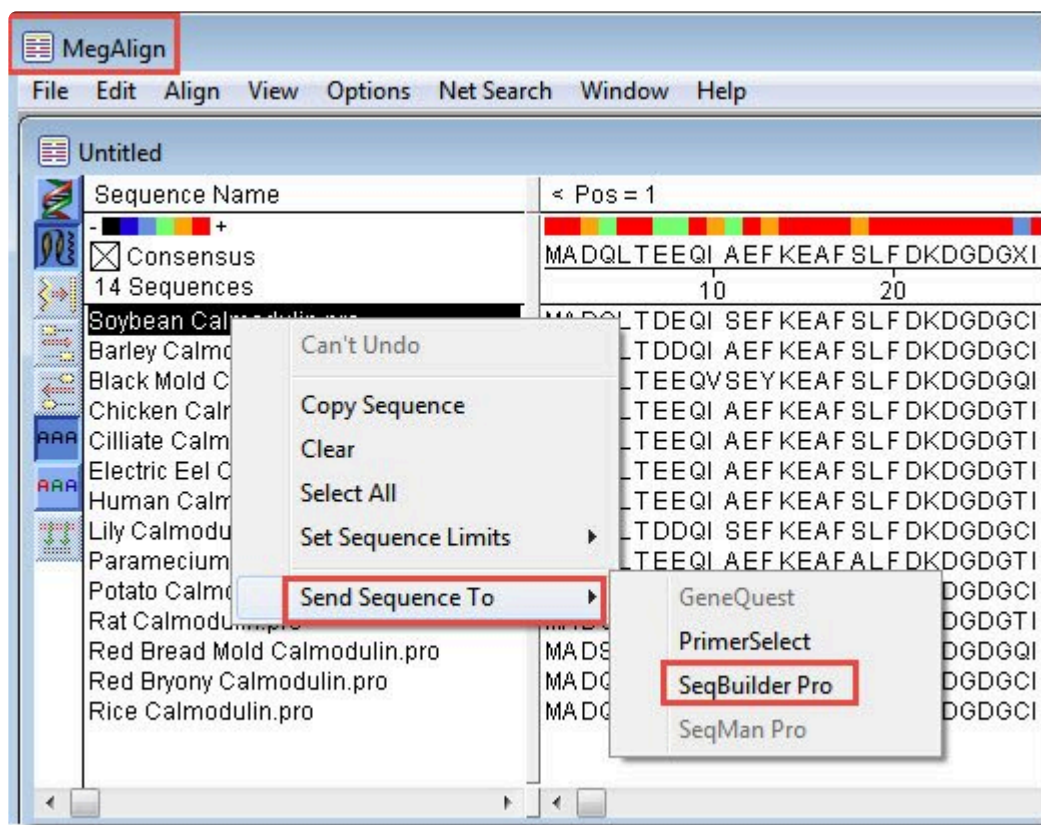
MegAlign

File Edit Align View Options Net Search Window Help

Untitled

Sequence Name
- +
Consensus
14 Sequences
Soybean Cal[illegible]
Barley Calmo
Black Mold C
Chicken Calr
Cilliate Calm
Electric Eel C
Human Calm
Lily Calmodu
Paramecium
Potato Calmo
Rat Calmod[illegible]
Red Bread Mold Calmodulin.pro
Red Bryony Calmodulin.pro
Rice Calmodulin.pro

< Pos = 1
MADQLTEEQI AEFKEAFSLFDKDGDGXI
10 20
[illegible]TDEQI SEFKEAFSLFDKDGDGCI
LTDDQI AEFKEAFSLFDKDGDGCI
LTEEQVSEYKEAFSLFDKDGDGQI
LTEEQI AEFKEAFSLFDKDGDGTI
LTEEQI AEFKEAFSLFDKDGDGTI
LTEEQI AEFKEAFSLFDKDGDGTI
LTEEQI AEFKEAFSLFDKDGDGTI
LTDDQI SEFKEAFSLFDKDGDGCI
LTEEQI AEFKEAFALFDKDGDGTI
DGDGCI
DGDGTI
MADS DGDGQI
MADG DGDGCI
MADG DGDGCI

AAA
AAA

Can't Undo
Copy Sequence
Clear
Select All
Set Sequence Limits
Send Sequence To

GeneQuest
PrimerSelect
SeqBuilder Pro
SeqMan Pro